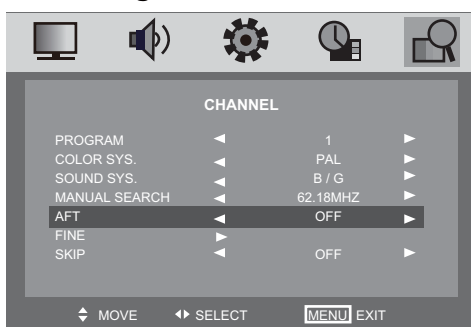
CHANNEL

| | | | |
|---|---|---|---|
| PROGRAM | ◄ | 1 | ► |
| COLOR SYS. | ◄ | PAL | ► |
| SOUND SYS. | ◄ | B / G | ► |
| MANUAL SEARCH | ◄ | 62.18MHZ | ► |
| AFT | ◄ | OFF | ► |
| FINE | ► | | |
| SKIP | ◄ | OFF | ► |

MOVE SELECT MENU EXIT